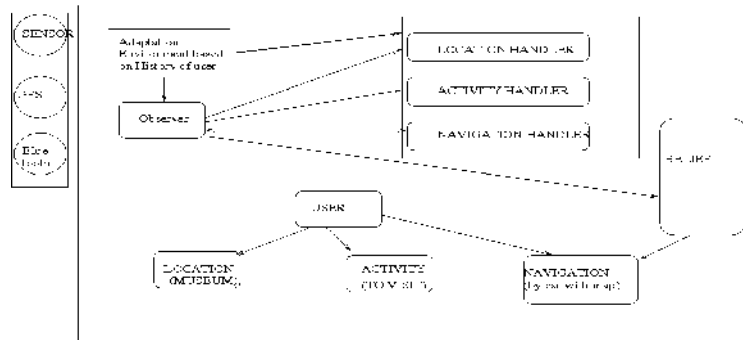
SENSOR

GPS

Blue tooth

Adaptation Environment based on History of user

Observer

LOCATION HANDLER

ACTIVITY HANDLER

NAVIGATION HANDLER

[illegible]

USER

LOCATION (MUSEUM)

ACTIVITY (TO VISIT)

NAVIGATION (by car with map)